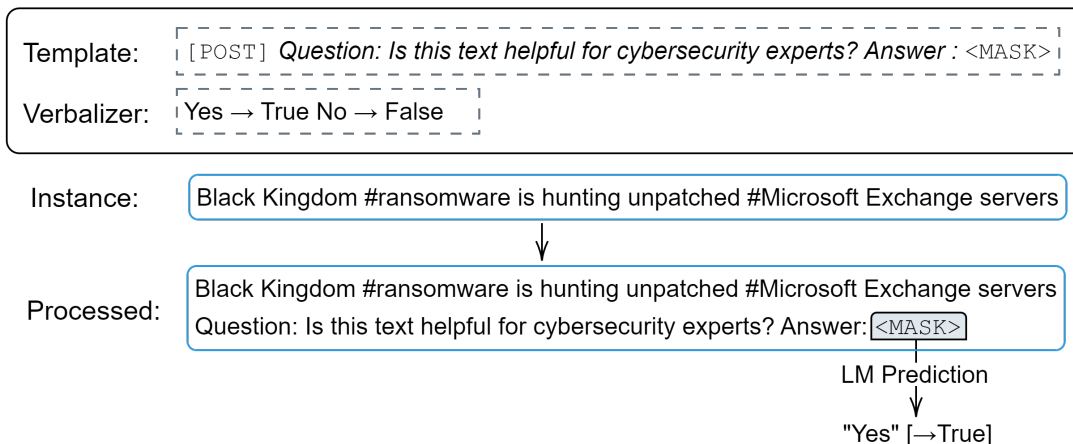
Template: [POST] Question: Is this text helpful for cybersecurity experts? Answer : <MASK>

Verbalizer: Yes → True No → False

Instance: Black Kingdom #ransomware is hunting unpatched #Microsoft Exchange servers

Processed: Black Kingdom #ransomware is hunting unpatched #Microsoft Exchange servers
Question: Is this text helpful for cybersecurity experts? Answer: <MASK>

LM Prediction

"Yes" [→True]